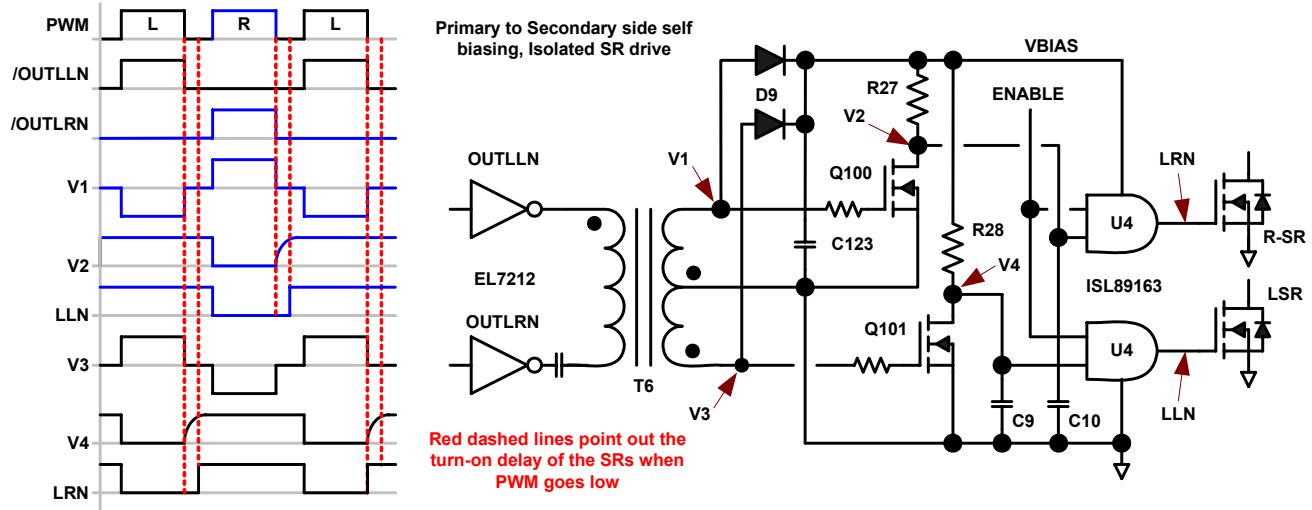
PWM
L
R
L
/OUTLLN
/OUTLRN
V1
V2
LLN
V3
V4
LRN

Primary to Secondary side self biasing, Isolated SR drive

VBIAS
ENABLE
R27
D9
V2
V1
Q100
LRN
OUTLLN
C123
R28
U4
R-SR
EL7212
V4
ISL89163
LSR
OUTLRN
Q101
U4
T6
V3
C9
C10
LLN

Red dashed lines point out the turn-on delay of the SRs when PWM goes low